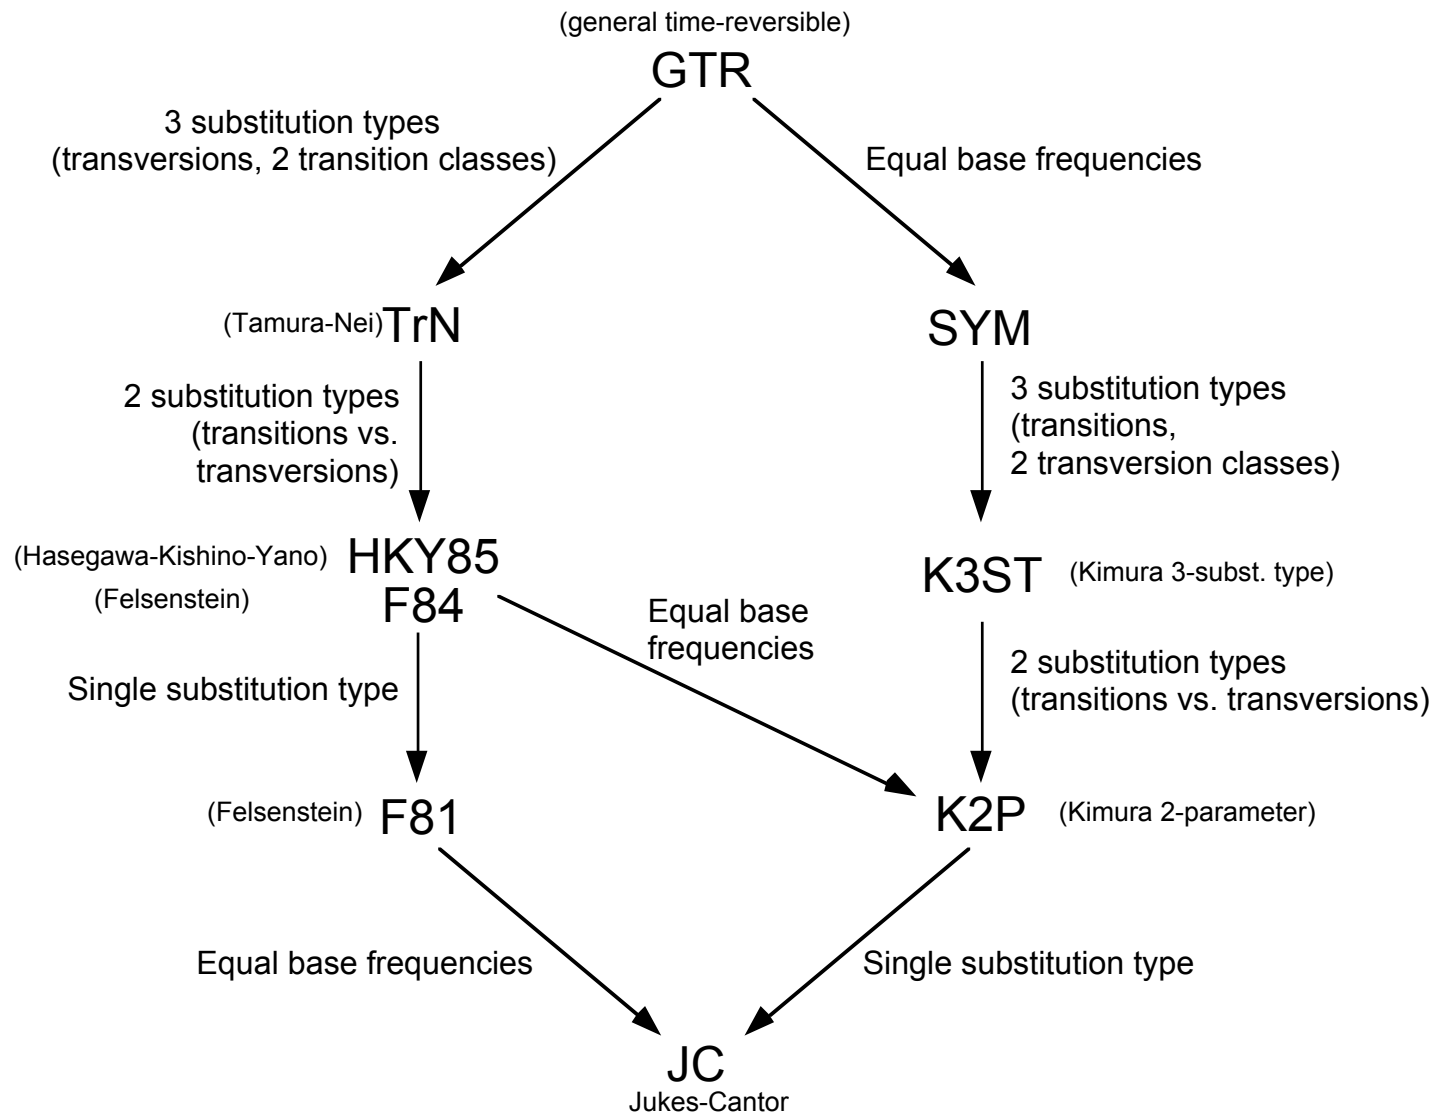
(general time-reversible)
GTR

3 substitution types
(transversions, 2 transition classes)

Equal base frequencies

(Tamura-Nei) TrN

SYM

2 substitution types
(transitions vs. transversions)

3 substitution types
(transitions,
2 transversion classes)

(Hasegawa-Kishino-Yano) HKY85
(Felsenstein) F84

K3ST (Kimura 3-subst. type)

Equal base frequencies

Single substitution type

2 substitution types
(transitions vs. transversions)

(Felsenstein) F81

K2P (Kimura 2-parameter)

Equal base frequencies

Single substitution type

JC
Jukes-Cantor